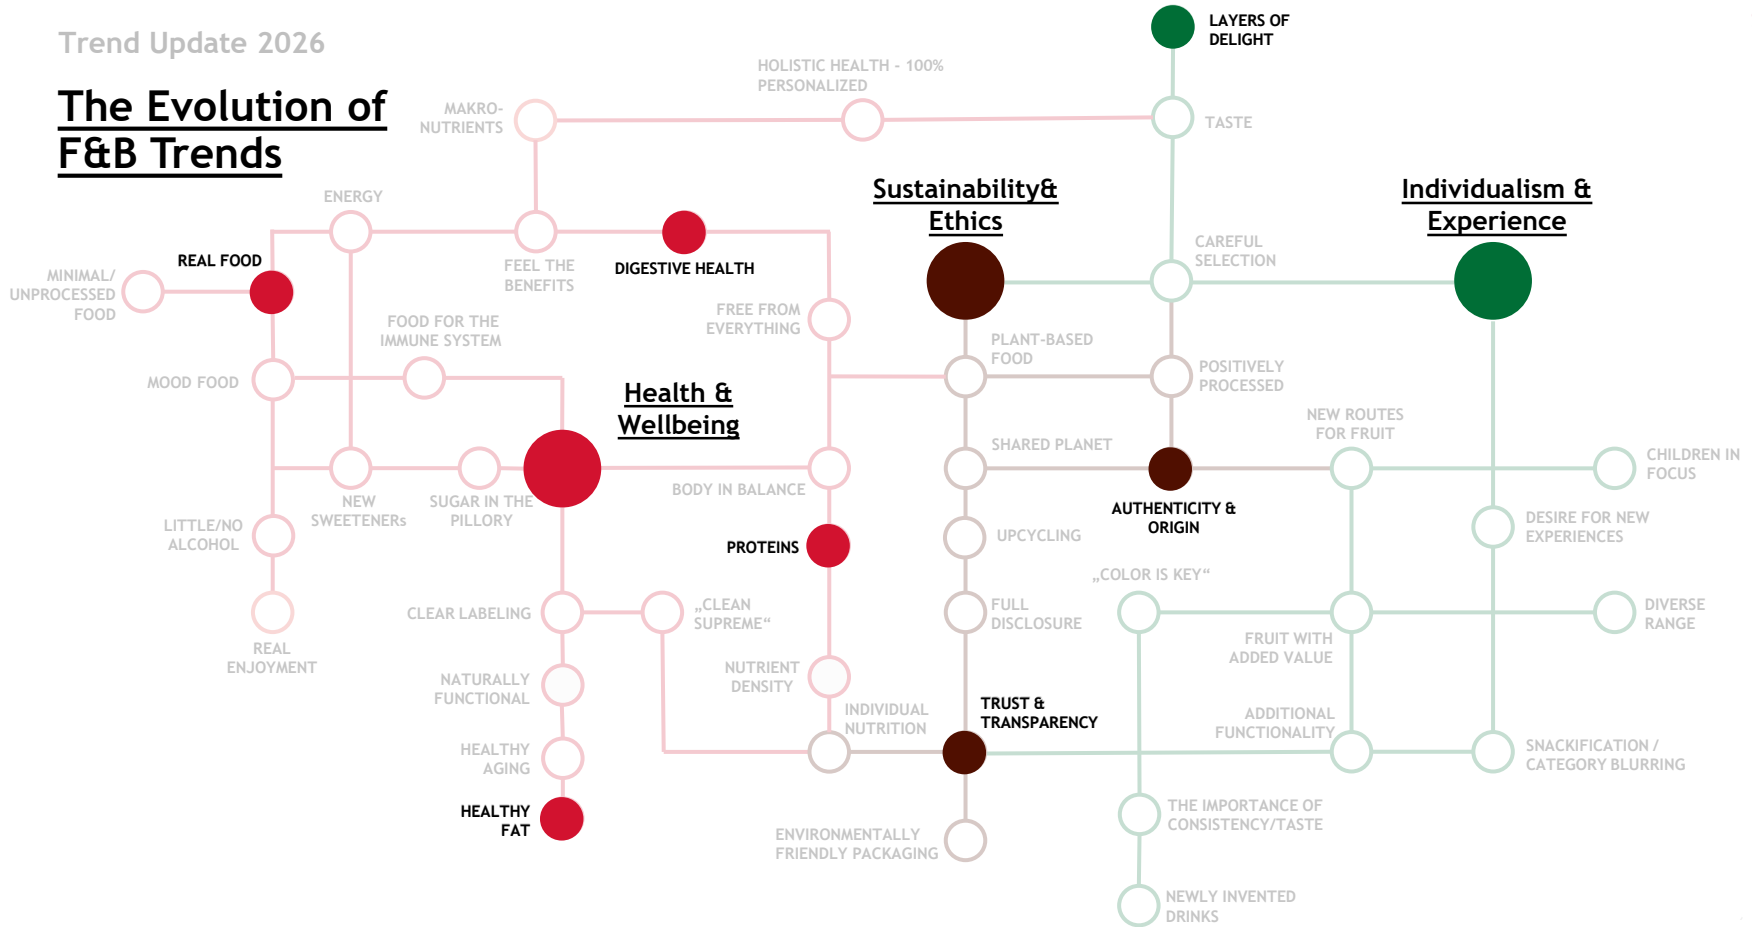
Trend Update 2026

The Evolution of F&B Trends

LAYERS OF DELIGHT

HOLISTIC HEALTH - 100% PERSONALIZED

MAKRO-NUTRIENTS

TASTE

ENERGY

Sustainability& Ethics

Individualism & Experience

CAREFUL SELECTION

REAL FOOD

MINIMAL/ UNPROCESSED FOOD

FEEL THE BENEFITS

DIGESTIVE HEALTH

FREE FROM EVERYTHING

FOOD FOR THE IMMUNE SYSTEM

PLANT-BASED FOOD

POSITIVELY PROCESSED

MOOD FOOD

Health & Wellbeing

NEW ROUTES FOR FRUIT

SHARED PLANET

CHILDREN IN FOCUS

NEW SWEETENERs

SUGAR IN THE PILLORY

BODY IN BALANCE

AUTHENTICITY & ORIGIN

LITTLE/NO ALCOHOL

UPCYCLING

DESIRE FOR NEW EXPERIENCES

PROTEINS

„COLOR IS KEY“

REAL ENJOYMENT

CLEAR LABELING

„CLEAN SUPREME“

FULL DISCLOSURE

DIVERSE RANGE

FRUIT WITH ADDED VALUE

NATURALLY FUNCTIONAL

NUTRIENT DENSITY

INDIVIDUAL NUTRITION

TRUST & TRANSPARENCY

ADDITIONAL FUNCTIONALITY

HEALTHY AGING

SNACKIFICATION / CATEGORY BLURRING

HEALTHY FAT

ENVIRONMENTALLY FRIENDLY PACKAGING

THE IMPORTANCE OF CONSISTENCY/TASTE

NEWLY INVENTED DRINKS